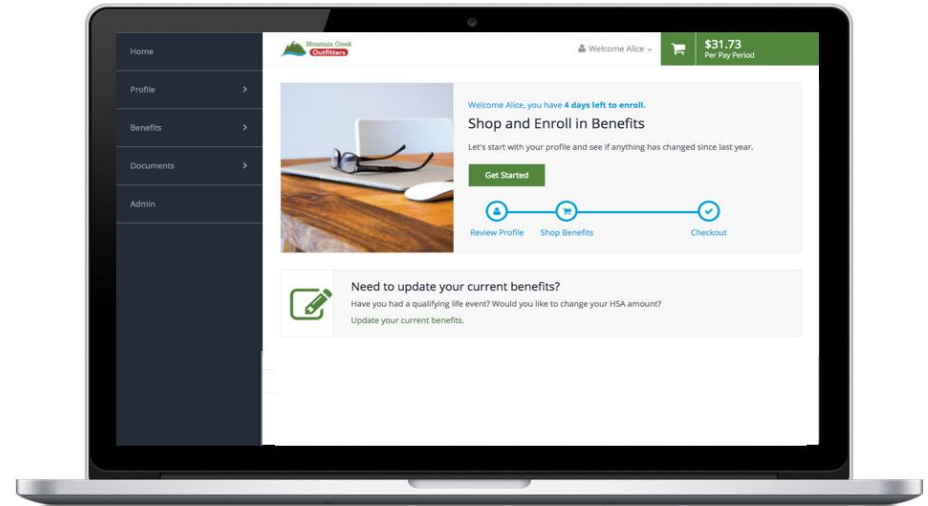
Home

Profile

Benefits

Documents

Admin

Mountain Creek Outfitters

Welcome Alice

$31.73
Per Pay Period

Welcome Alice, you have 4 days left to enroll.

Shop and Enroll in Benefits

Let's start with your profile and see if anything has changed since last year.

Get Started

Review Profile

Shop Benefits

Checkout

Need to update your current benefits?

Have you had a qualifying life event? Would you like to change your HSA amount?

Update your current benefits.